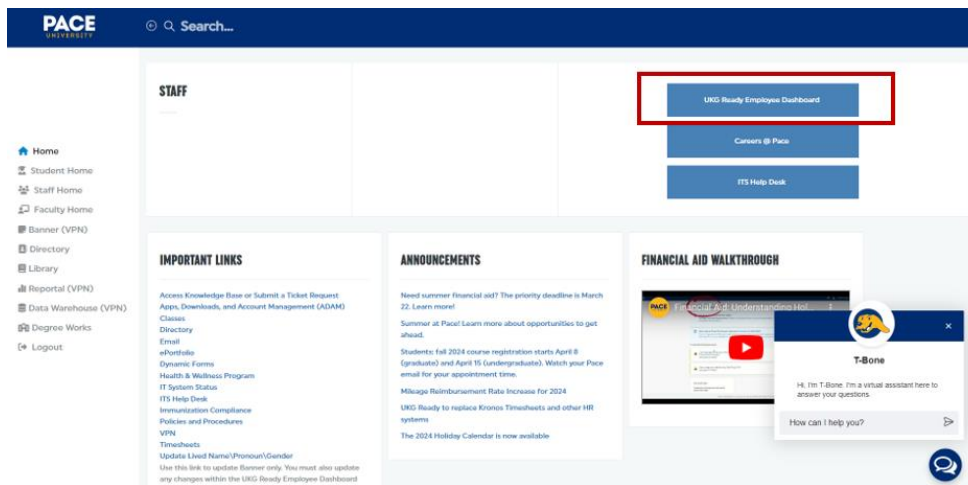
PACE UNIVERSITY

Search...

Home
Student Home
Staff Home
Faculty Home
Banner (VPN)
Directory
Library
Reportal (VPN)
Data Warehouse (VPN)
Degree Works
Logout

STAFF

UKG Ready Employee Dashboard

Careers @ Pace

ITS Help Desk

IMPORTANT LINKS

Access Knowledge Base or Submit a Ticket Request
Apps, Downloads, and Account Management (ADAM)
Classes
Directory
Email
ePortfolio
Dynamic Forms
Health & Wellness Program
IT System Status
ITS Help Desk
Immunization Compliance
Policies and Procedures
VPN
Timesheets
Update Lived Name\Pronoun\Gender
Use this link to update Banner only. You must also update any changes within the UKG Ready Employee Dashboard

ANNOUNCEMENTS

Need summer financial aid? The priority deadline is March 22. Learn more!

Summer at Pace! Learn more about opportunities to get ahead.

Students: fall 2024 course registration starts April 8 (graduate) and April 15 (undergraduate). Watch your Pace email for your appointment time.

Mileage Reimbursement Rate Increase for 2024

UKG Ready to replace Kronos Timesheets and other HR systems

The 2024 Holiday Calendar is now available

FINANCIAL AID WALKTHROUGH

PACE Financial Aid: Understanding Hol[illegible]

T-Bone

Hi, I'm T-Bone. I'm a virtual assistant here to answer your questions.

How can I help you?